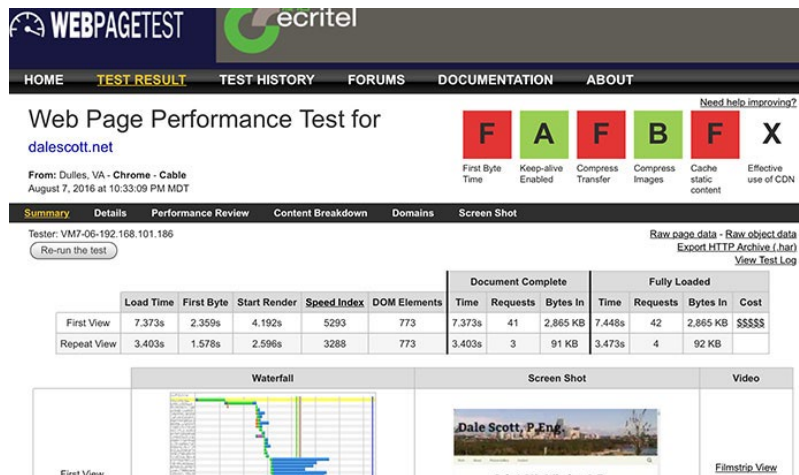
WEBPAGETEST ecritel

HOME TEST RESULT TEST HISTORY FORUMS DOCUMENTATION ABOUT

Need help improving?

Web Page Performance Test for

dalescott.net

From: Dulles, VA - Chrome - Cable
August 7, 2016 at 10:33:09 PM MDT

F First Byte Time
A Keep-alive Enabled
F Compress Transfer
B Compress Images
F Cache static content
X Effective use of CDN

Summary Details Performance Review Content Breakdown Domains Screen Shot

Tester: VM7-06-192.168.101.186
Re-run the test

Raw page data - Raw object data
Export HTTP Archive (.har)
View Test Log

| | Load Time | First Byte | Start Render | Speed Index | DOM Elements | Document Complete Time | Requests | Bytes In | Fully Loaded Time | Requests | Bytes In | Cost |
|---|---|---|---|---|---|---|---|---|---|---|---|---|
| First View | 7.373s | 2.359s | 4.192s | 5293 | 773 | 7.373s | 41 | 2,865 KB | 7.448s | 42 | 2,865 KB | $$$$$ |
| Repeat View | 3.403s | 1.578s | 2.596s | 3288 | 773 | 3.403s | 3 | 91 KB | 3.473s | 4 | 92 KB | |

| | Waterfall | Screen Shot | Video |
|---|---|---|---|
| First View | | Dale Scott, P.Eng. | Filmstrip View |